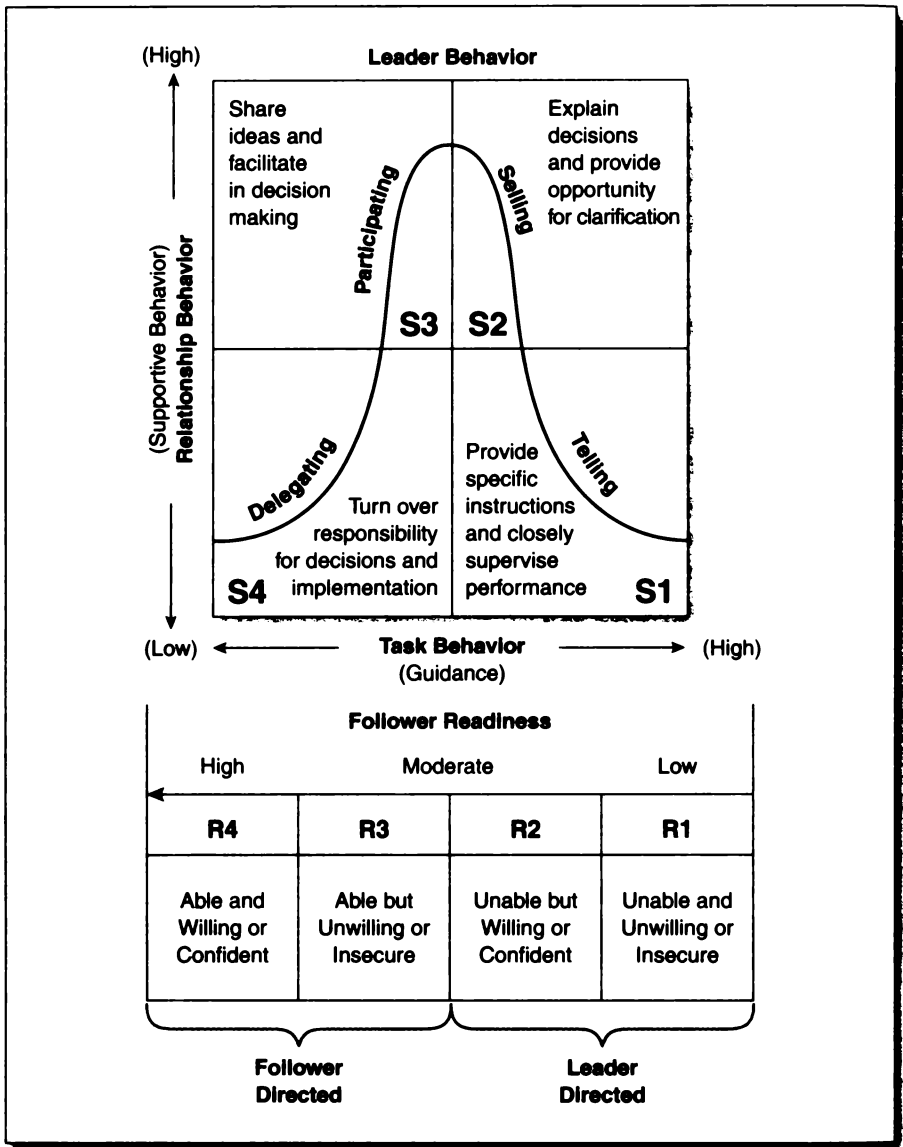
Leader Behavior

(High)

Share ideas and facilitate in decision making

Participating

Selling

Explain decisions and provide opportunity for clarification

(Supportive Behavior)
Relationship Behavior

S3 S2

Delegating

Telling

Turn over responsibility for decisions and implementation

Provide specific instructions and closely supervise performance

S4 S1

(Low) Task Behavior (Guidance) (High)

Follower Readiness

High Moderate Low

| R4 | R3 | R2 | R1 |
|---|---|---|---|
| Able and Willing or Confident | Able but Unwilling or Insecure | Unable but Willing or Confident | Unable and Unwilling or Insecure |

Follower Directed

Leader Directed